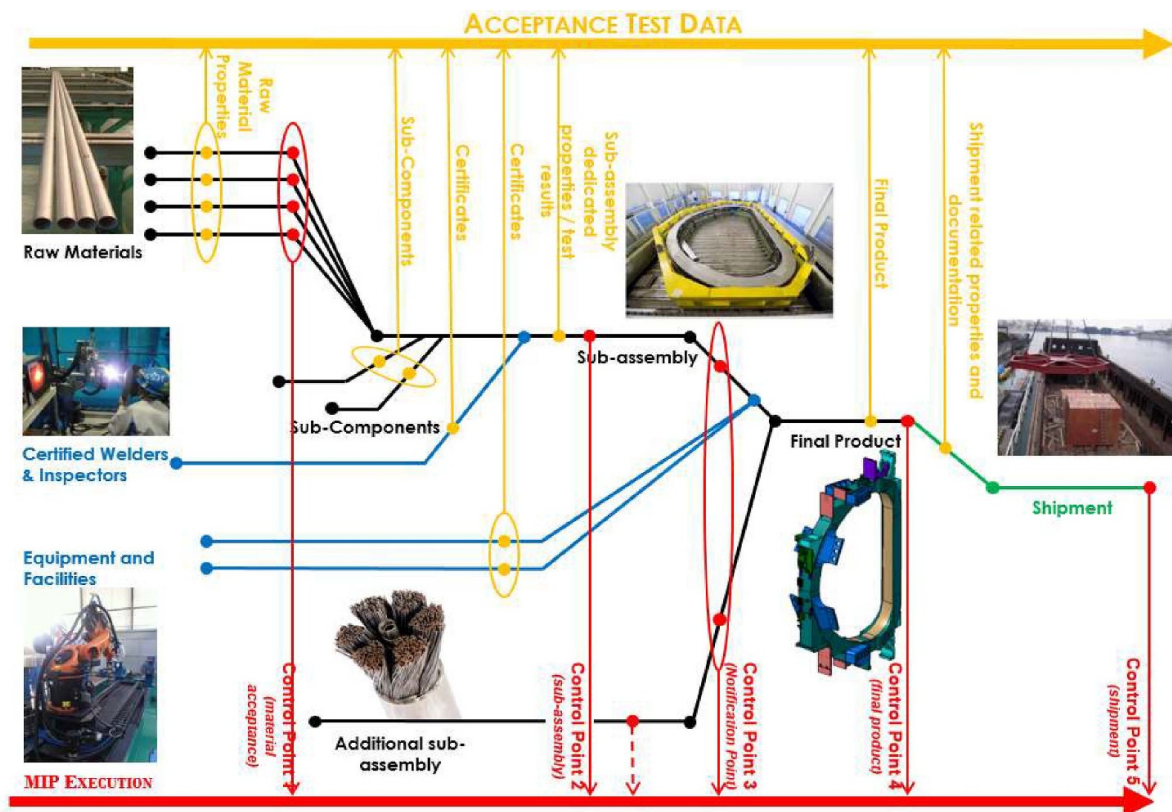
ACCEPTANCE TEST DATA

Raw Material Properties

Sub-Components

Certificates

Certificates

Sub-assembly dedicated properties / test results

Final Product

Shipment related properties and documentation

Raw Materials

Sub-assembly

Sub-Components

Certified Welders & Inspectors

Final Product

Shipment

Equipment and Facilities

Additional sub-assembly

Control Point 1 (material acceptance)

Control Point 2 (sub-assembly)

Control Point 3 (Notification Point)

Control Point 4 (final product)

Control Point 5 (shipment)

MIP EXECUTION